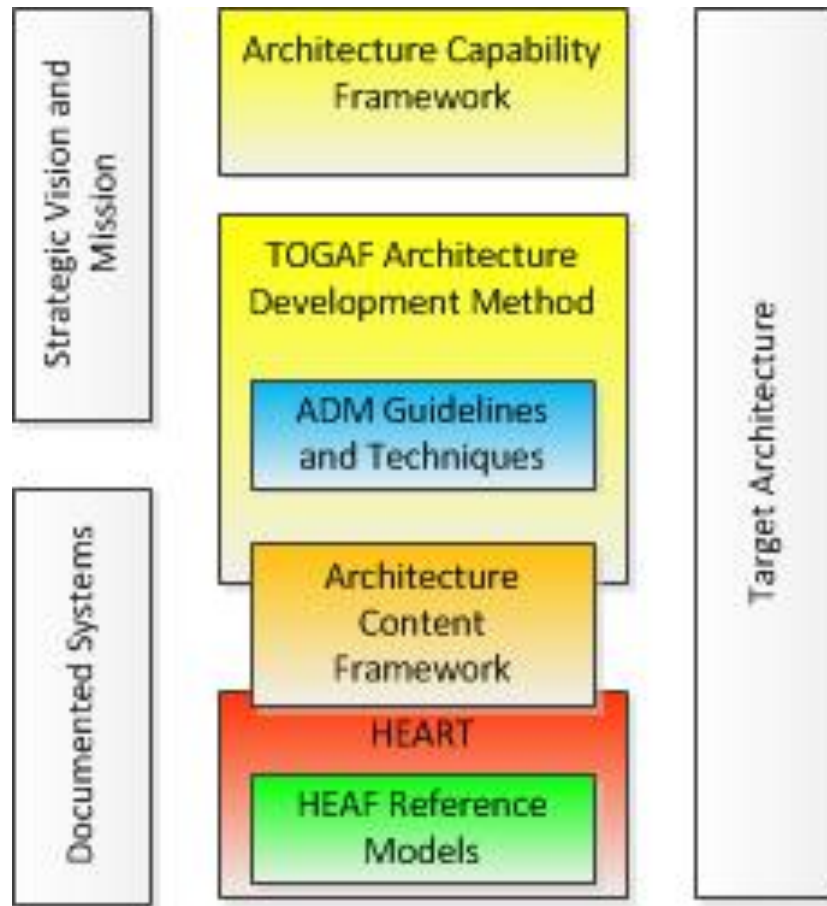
Strategic Vision and Mission

Documented Systems

Architecture Capability Framework

TOGAF Architecture Development Method

ADM Guidelines and Techniques

Architecture Content Framework

HEART

HEAF Reference Models

Target Architecture